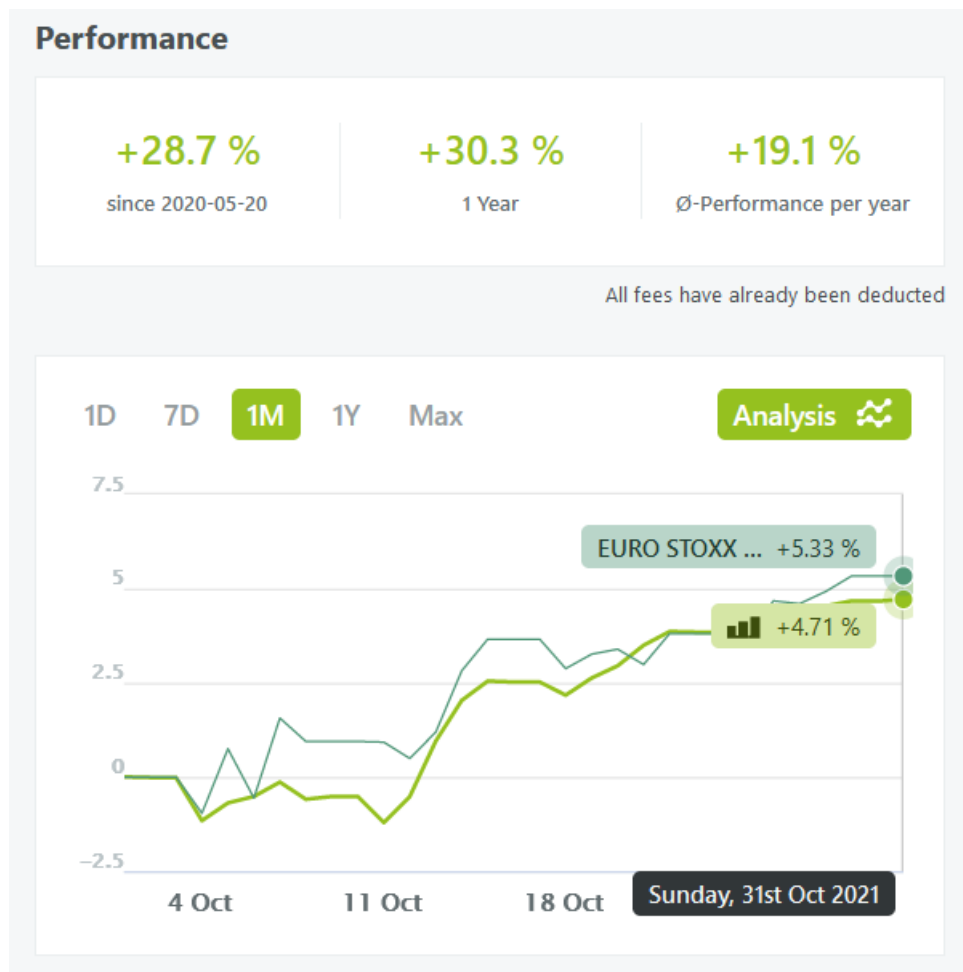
Performance

+28.7 %
since 2020-05-20

+30.3 %
1 Year

+19.1 %
Ø-Performance per year

All fees have already been deducted

1D 7D 1M 1Y Max

Analysis

7.5
5
2.5
0
-2.5

EURO STOXX ... +5.33 %

+4.71 %

4 Oct
11 Oct
18 Oct

Sunday, 31st Oct 2021